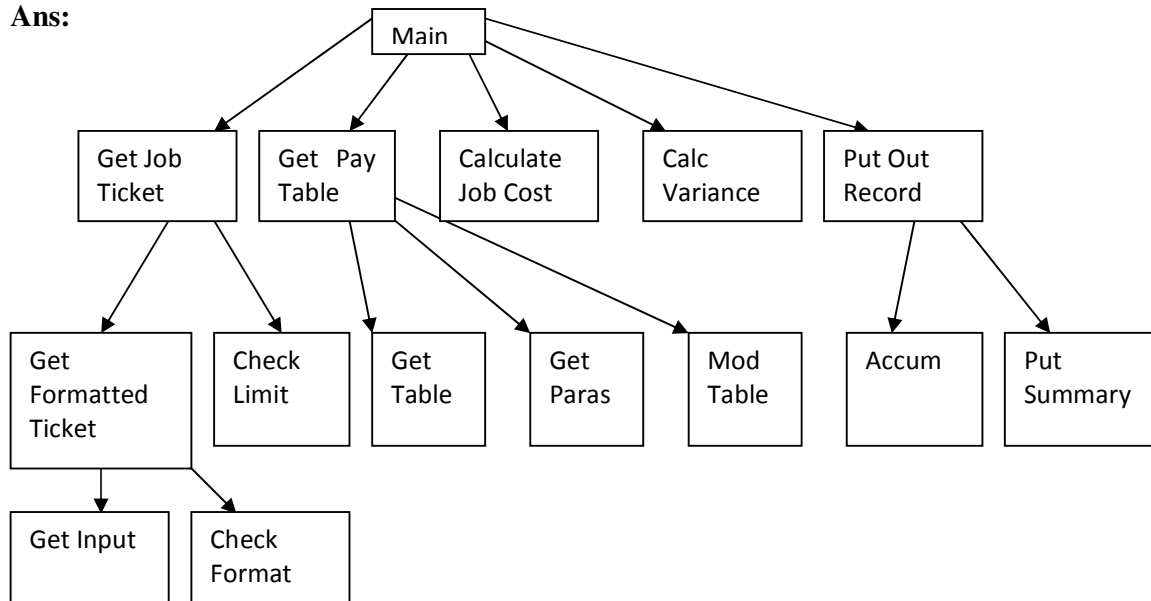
Ans:

Main

Get Job Ticket

Get Pay Table

Calculate Job Cost

Calc Variance

Put Out Record

Get Formatted Ticket

Check Limit

Get Table

Get Paras

Mod Table

Accum

Put Summary

Get Input

Check Format